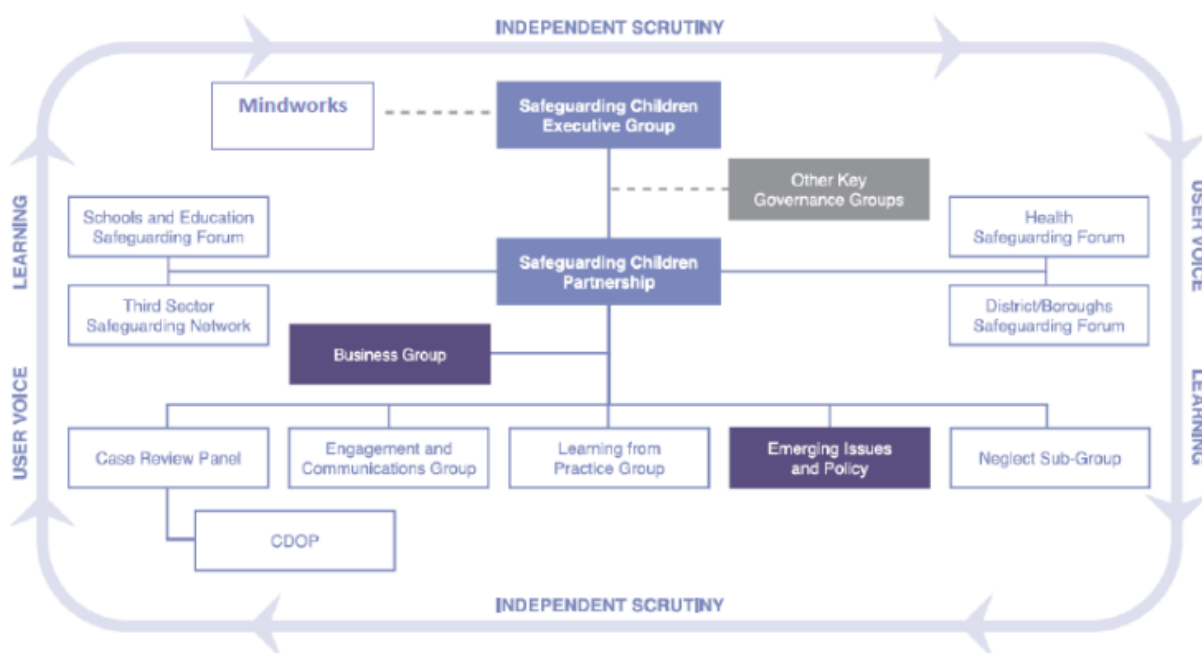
INDEPENDENT SCRUTINY

Mindworks

Safeguarding Children Executive Group

Other Key Governance Groups

LEARNING

USER VOICE

USER VOICE

LEARNING

Schools and Education Safeguarding Forum

Third Sector Safeguarding Network

Safeguarding Children Partnership

Health Safeguarding Forum

District/Boroughs Safeguarding Forum

Business Group

Case Review Panel

Engagement and Communications Group

Learning from Practice Group

Emerging Issues and Policy

Neglect Sub-Group

CDOP

INDEPENDENT SCRUTINY